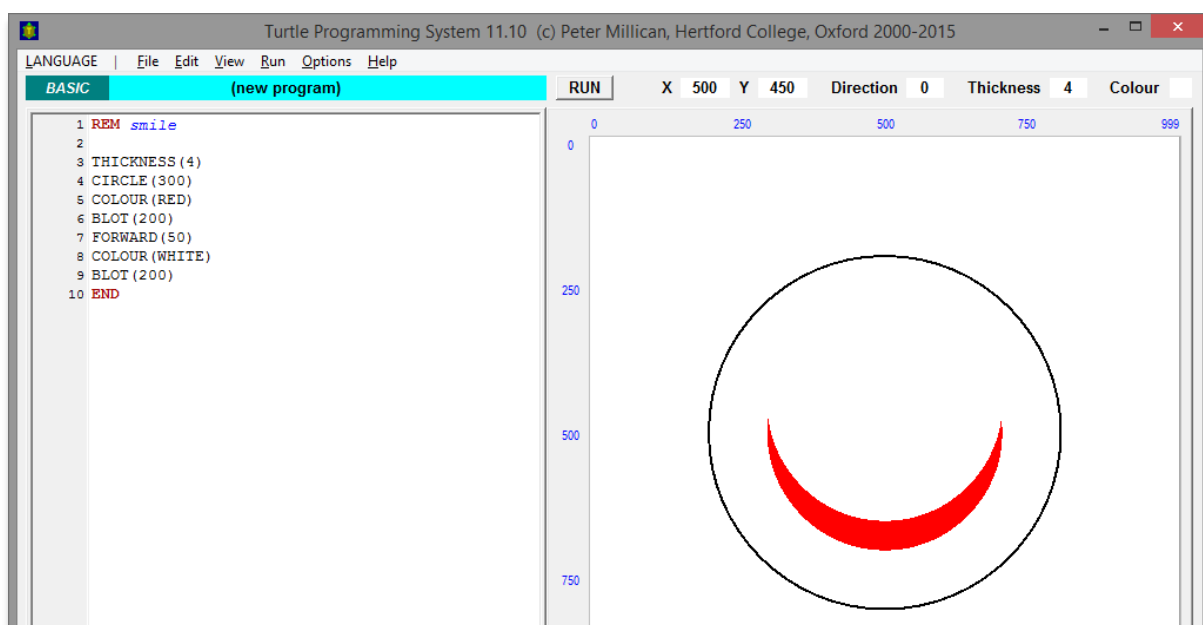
Turtle Programming System 11.10 (c) Peter Millican, Hertford College, Oxford 2000-2015

LANGUAGE | File Edit View Run Options Help

BASIC (new program)

RUN X 500 Y 450 Direction 0 Thickness 4 Colour

1 REM smile
2
3 THICKNESS(4)
4 CIRCLE(300)
5 COLOUR(RED)
6 BLOT(200)
7 FORWARD(50)
8 COLOUR(WHITE)
9 BLOT(200)
10 END

0 250 500 750 999

0
250
500
750